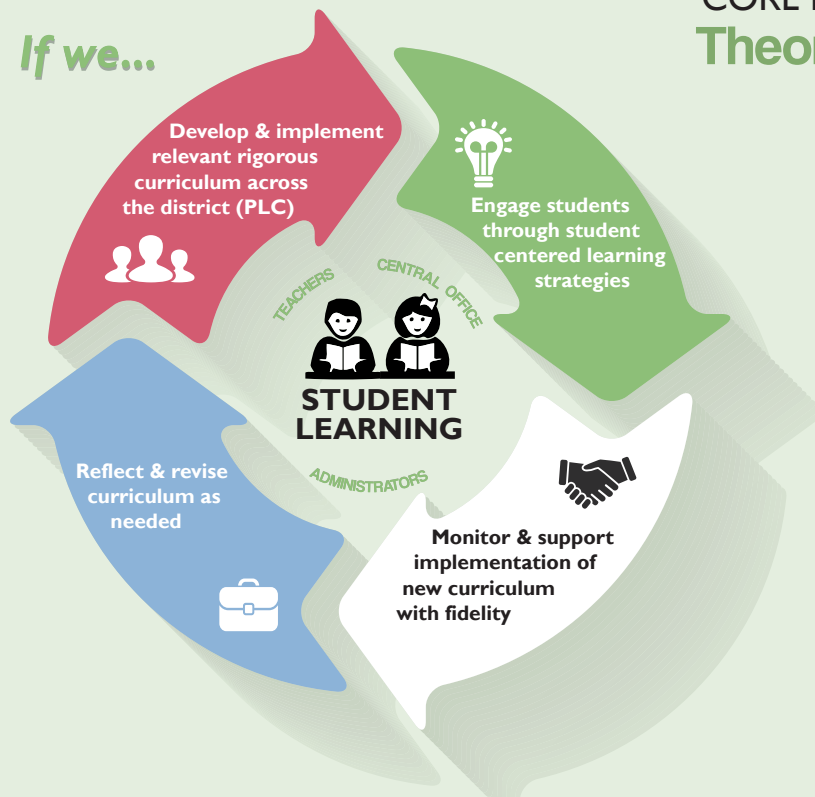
CORE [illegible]
Theor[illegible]

If we...

Develop & implement relevant rigorous curriculum across the district (PLC)

Engage students through student centered learning strategies

TEACHERS

CENTRAL OFFICE

STUDENT LEARNING

ADMINISTRATORS

Reflect & revise curriculum as needed

Monitor & support implementation of new curriculum with fidelity